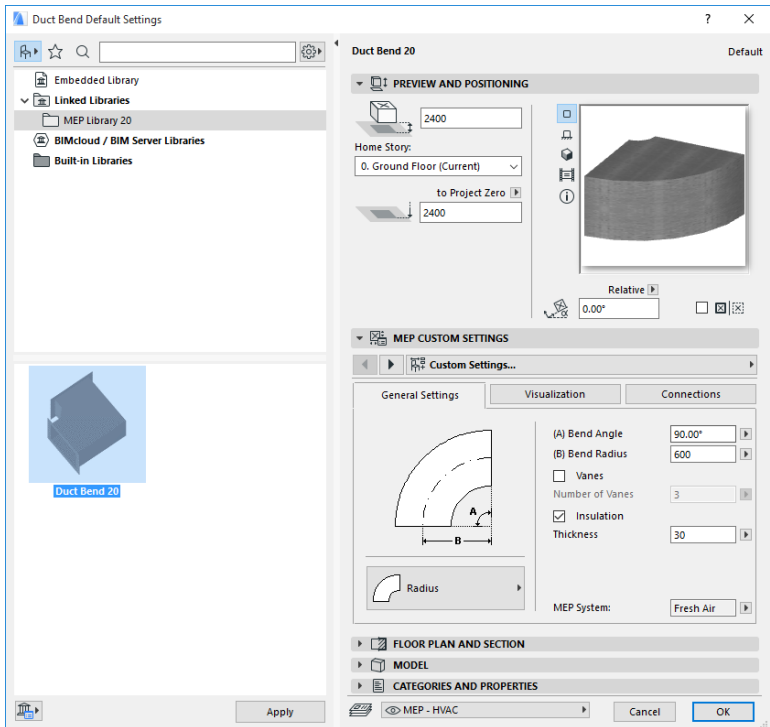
Duct Bend Default Settings

? ×

Embedded Library
Linked Libraries
MEP Library 20
BIMcloud / BIM Server Libraries
Built-in Libraries

Duct Bend 20

Apply

Duct Bend 20

Default

PREVIEW AND POSITIONING

2400

Home Story:

0. Ground Floor (Current)

to Project Zero

2400

Relative

0.00°

MEP CUSTOM SETTINGS

Custom Settings...

General Settings | Visualization | Connections

A

B

Radius

(A) Bend Angle 90.00°
(B) Bend Radius 600
Vanes
Number of Vanes 3
Insulation
Thickness 30

MEP System: Fresh Air

FLOOR PLAN AND SECTION
MODEL
CATEGORIES AND PROPERTIES

MEP - HVAC

Cancel OK